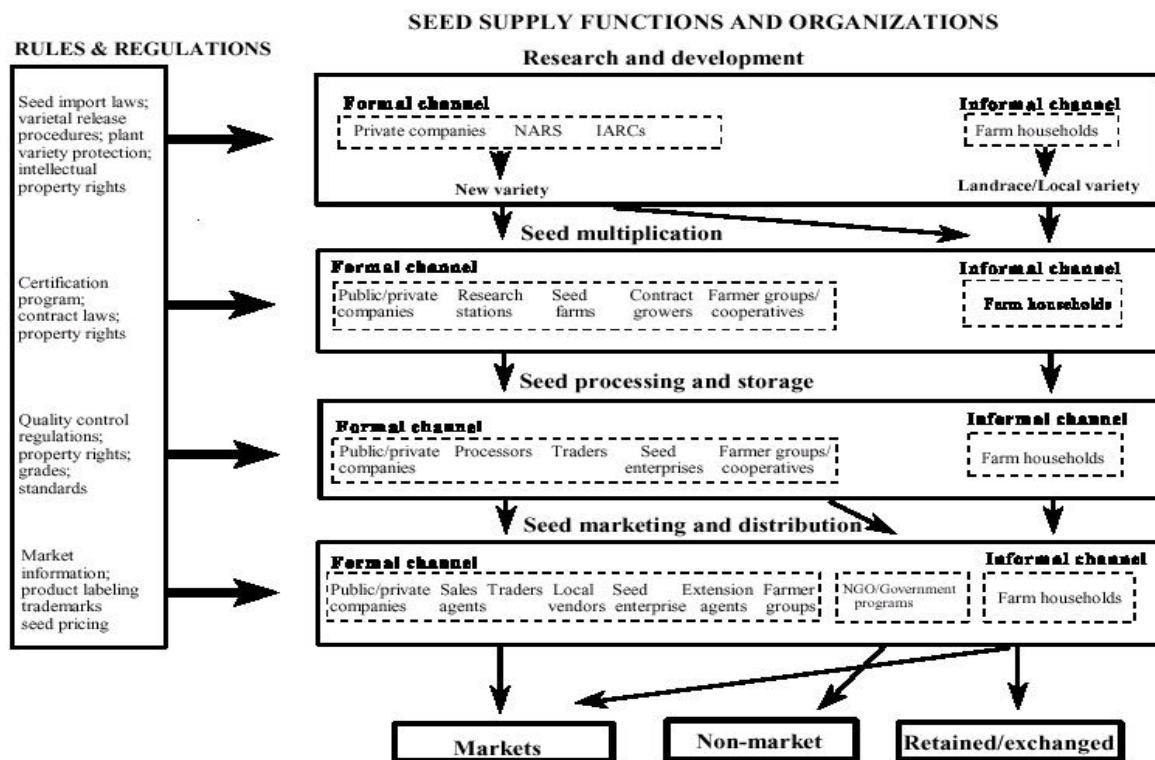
SEED SUPPLY FUNCTIONS AND ORGANIZATIONS

RULES & REGULATIONS

Research and development

Seed import laws; varietal release procedures; plant variety protection; intellectual property rights

Formal channel
Private companies NARS IARCs
New variety

Informal channel
Farm households
Landrace/Local variety

Seed multiplication

Certification program; contract laws; property rights

Formal channel
Public/private companies Research stations Seed farms Contract growers Farmer groups/ cooperatives

Informal channel
Farm households

Seed processing and storage

Quality control regulations; property rights; grades; standards

Formal channel
Public/private companies Processors Traders Seed enterprises Farmer groups/ cooperatives

Informal channel
Farm households

Seed marketing and distribution

Market information; product labeling trademarks seed pricing

Formal channel
Public/private companies Sales agents Traders Local vendors Seed enterprise Extension agents Farmer groups

NGO/Government programs

Informal channel
Farm households

Markets

Non-market

Retained/exchanged